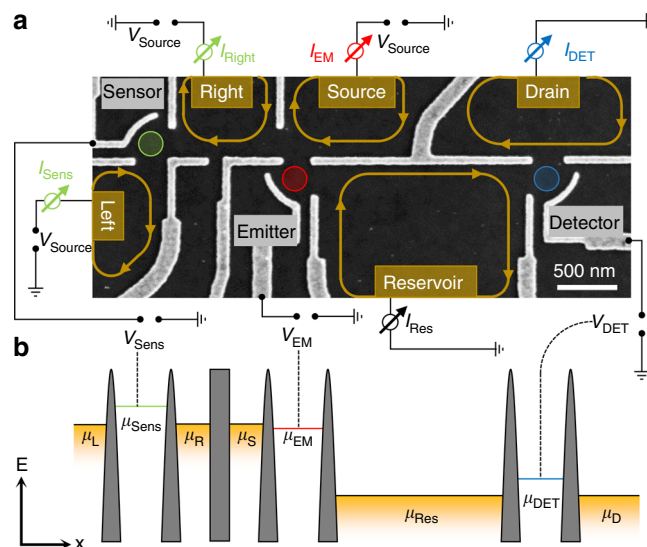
a

$V_{\text{Source}}$ $I_{\text{Right}}$ $I_{\text{EM}}$ $V_{\text{Source}}$ $I_{\text{DET}}$

Sensor Right Source Drain

$I_{\text{Sens}}$

Left

$V_{\text{Source}}$

Emitter

Detector

500 nm

Reservoir

$V_{\text{EM}}$ $I_{\text{Res}}$ $V_{\text{DET}}$

b

$V_{\text{Sens}}$

$\mu_{\text{Sens}}$ $\mu_{\text{L}}$ $\mu_{\text{R}}$ $\mu_{\text{S}}$ $\mu_{\text{EM}}$

E

$\mu_{\text{Res}}$ $\mu_{\text{DET}}$ $\mu_{\text{D}}$

x